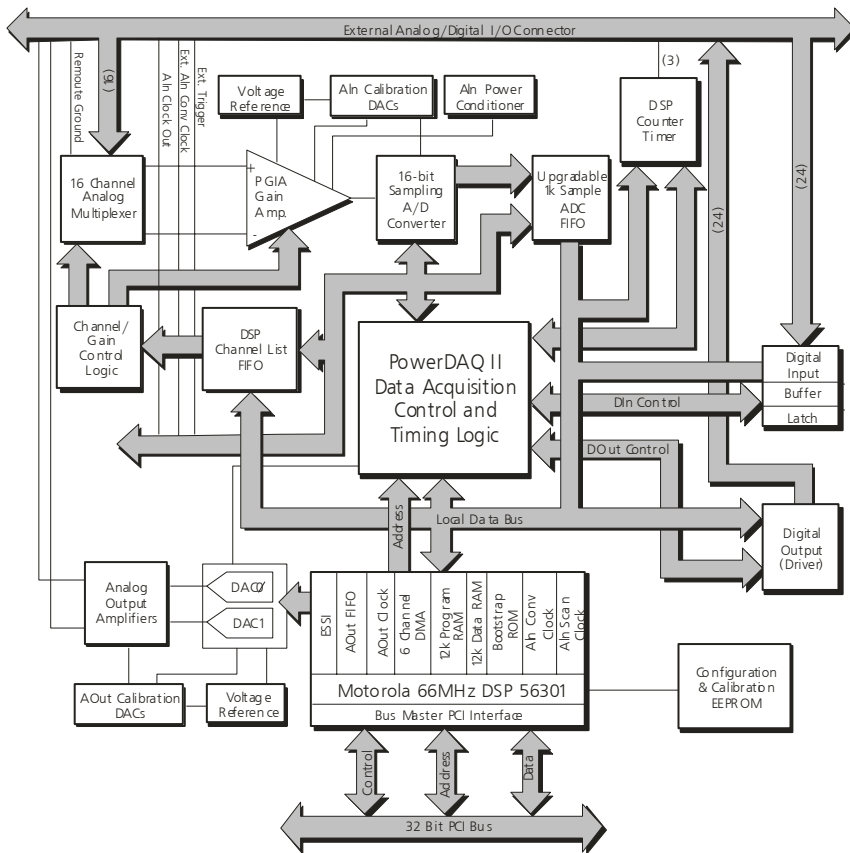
External Analog/Digital I/O Connector

Remoute Ground
(16)
AIn Clock Out
Ext. AIn Conv Clock
Ext. Trigger

Voltage Reference
AIn Calibration DACs
AIn Power Conditioner
(3)
DSP Counter Timer

16 Channel Analog Multiplexer
PGIA Gain Amp.
+
-
16-bit Sampling A/D Converter
Upgradable 1k Sample ADC FIFO
(24)
(24)

Channel/ Gain Control Logic
DSP Channel List FIFO
PowerDAQ II Data Acquisition Control and Timing Logic
Digital Input
Buffer
Latch
DIn Control
DOut Control

Address
Local Data Bus
Digital Output (Driver)

Analog Output Amplifiers
DAC0
DAC1
ESSI
AOut FIFO
AOut Clock
6 Channel DMA
12k Program RAM
12k Data RAM
Bootstrap ROM
AIn Conv Clock
AIn Scan Clock
Motorola 66MHz DSP 56301
Bus Master PCI Interface
Configuration & Calibration EEPROM

AOut Calibration DACs
Voltage Reference

Control
Address
Data
32 Bit PCI Bus